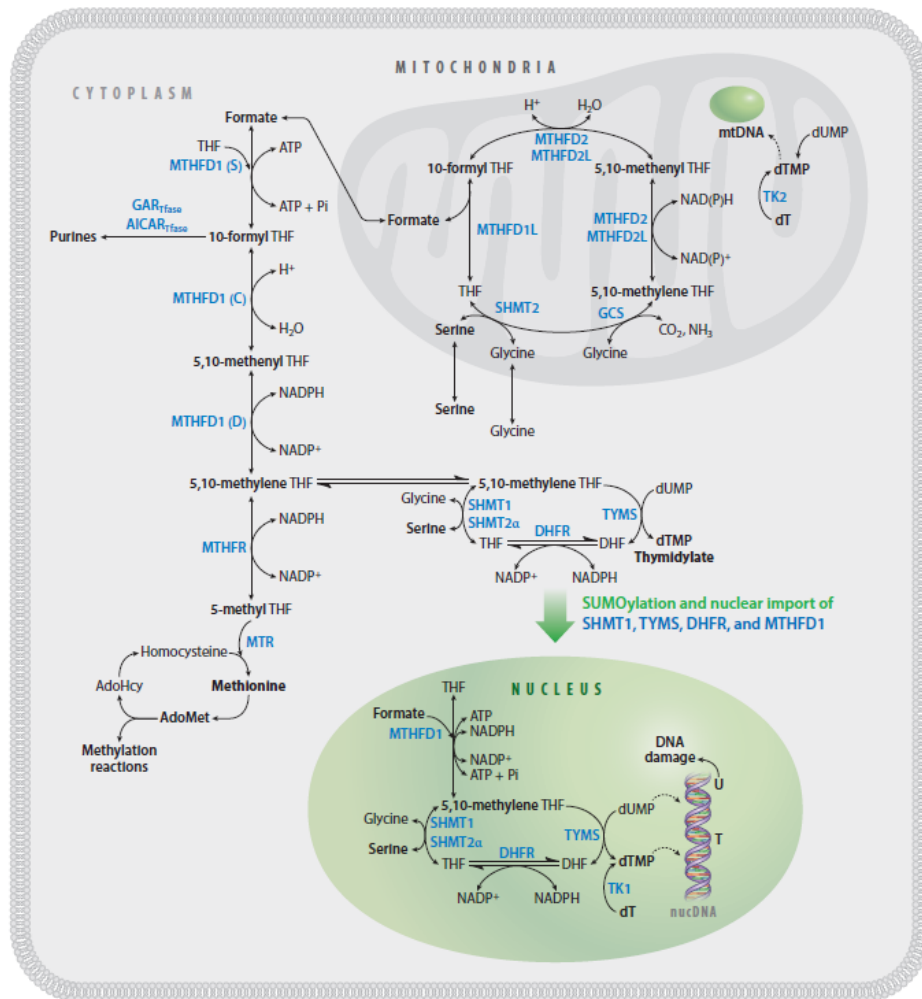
MITOCHONDRIA

CYTOPLASM

Formate
THF
MTHFD1 (S)
ATP
ATP + Pi
$GAR_{Tfase}$
$AICAR_{Tfase}$
Purines
10-formyl THF
MTHFD1 (C)
H+
$H_2O$
5,10-methenyl THF
MTHFD1 (D)
NADPH
NADP+
5,10-methylene THF
MTHFR
NADPH
NADP+
5-methyl THF
MTR
Homocysteine
AdoHcy
Methionine
AdoMet
Methylation reactions

H+
$H_2O$
MTHFD2
MTHFD2L
10-formyl THF
5,10-methenyl THF
Formate
MTHFD1L
MTHFD2
MTHFD2L
NAD(P)H
NAD(P)+
THF
SHMT2
5,10-methylene THF
GCS
Serine
Glycine
Glycine
$CO_2$, $NH_3$
Serine
Glycine

mtDNA
dUMP
dTMP
TK2
dT

5,10-methylene THF
dUMP
Glycine
SHMT1
SHMT2α
TYMS
Serine
DHFR
THF
DHF
dTMP
Thymidylate
NADP+
NADPH

SUMOylation and nuclear import of SHMT1, TYMS, DHFR, and MTHFD1

NUCLEUS
THF
Formate
MTHFD1
ATP
NADPH
NADP+
ATP + Pi
DNA damage
U
5,10-methylene THF
dUMP
Glycine
SHMT1
SHMT2α
TYMS
T
Serine
DHFR
THF
DHF
dTMP
TK1
NADP+
NADPH
dT
nucDNA